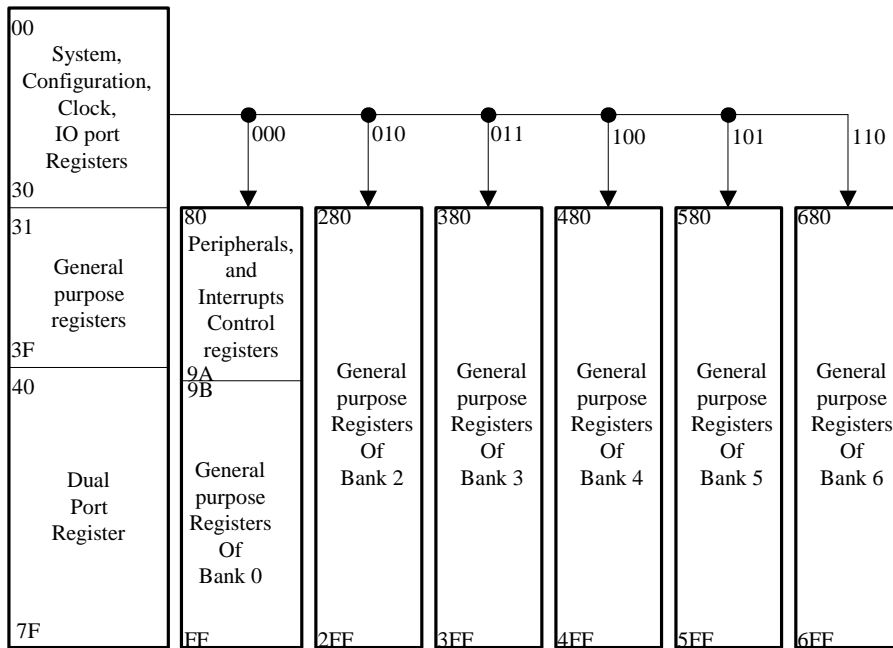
00
System, Configuration, Clock, IO port Registers
30

31
General purpose registers
3F

40
Dual Port Register
7F

000
010
011
100
101
110

80
Peripherals, and Interrupts Control registers
9A
9B
General purpose Registers Of Bank 0
FF

280
General purpose Registers Of Bank 2
2FF

380
General purpose Registers Of Bank 3
3FF

480
General purpose Registers Of Bank 4
4FF

580
General purpose Registers Of Bank 5
5FF

680
General purpose Registers Of Bank 6
6FF